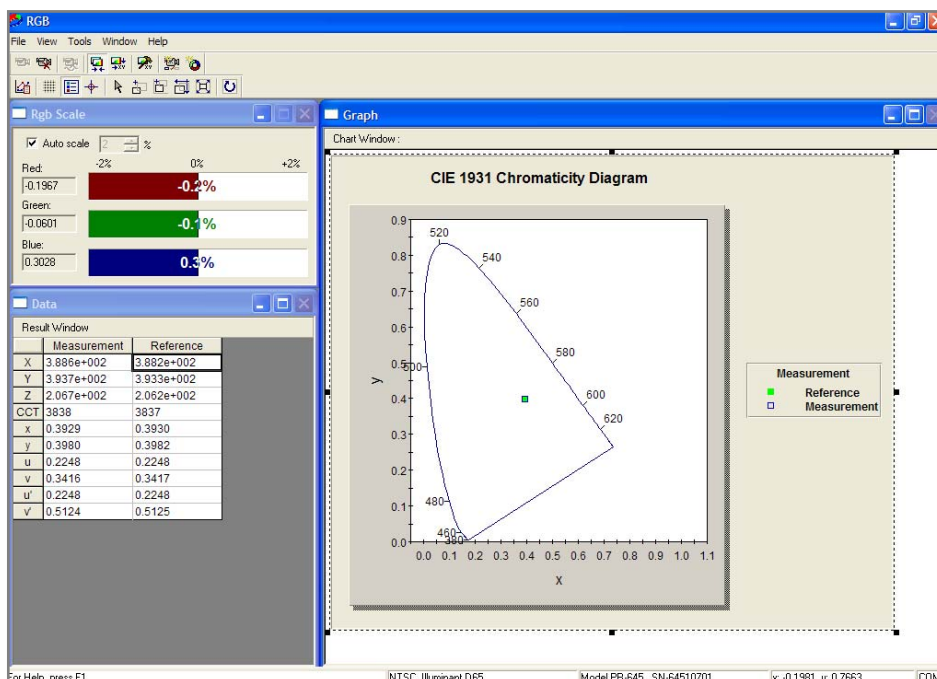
RGB

File View Tools Window Help

Rgb Scale

Auto scale 2 %

-2% 0% +2%

Red:
-0.1967
-0.2%

Green:
-0.0601
-0.1%

Blue:
0.3028
0.3%

Data

Result Window

| | Measurement | Reference |
|---|---|---|
| X | 3.886e+002 | 3.882e+002 |
| Y | 3.937e+002 | 3.933e+002 |
| Z | 2.067e+002 | 2.062e+002 |
| CCT | 3838 | 3837 |
| x | 0.3929 | 0.3930 |
| y | 0.3980 | 0.3982 |
| u | 0.2248 | 0.2248 |
| v | 0.3416 | 0.3417 |
| u' | 0.2248 | 0.2248 |
| v' | 0.5124 | 0.5125 |

Graph

Chart Window :

CIE 1931 Chromaticity Diagram

0.9
0.8
0.7
0.6
0.5
0.4
0.3
0.2
0.1
0.0

y

520
540
560
580
500
600
620
480
460
380

0.0 0.1 0.2 0.3 0.4 0.5 0.6 0.7 0.8 0.9 1.0 1.1

x

Measurement
Reference
Measurement

For Help, press F1
NTSC, Illuminant D65
Model PR-645 , SN-64510701
x: -0.1981 , y: 0.7663
CON